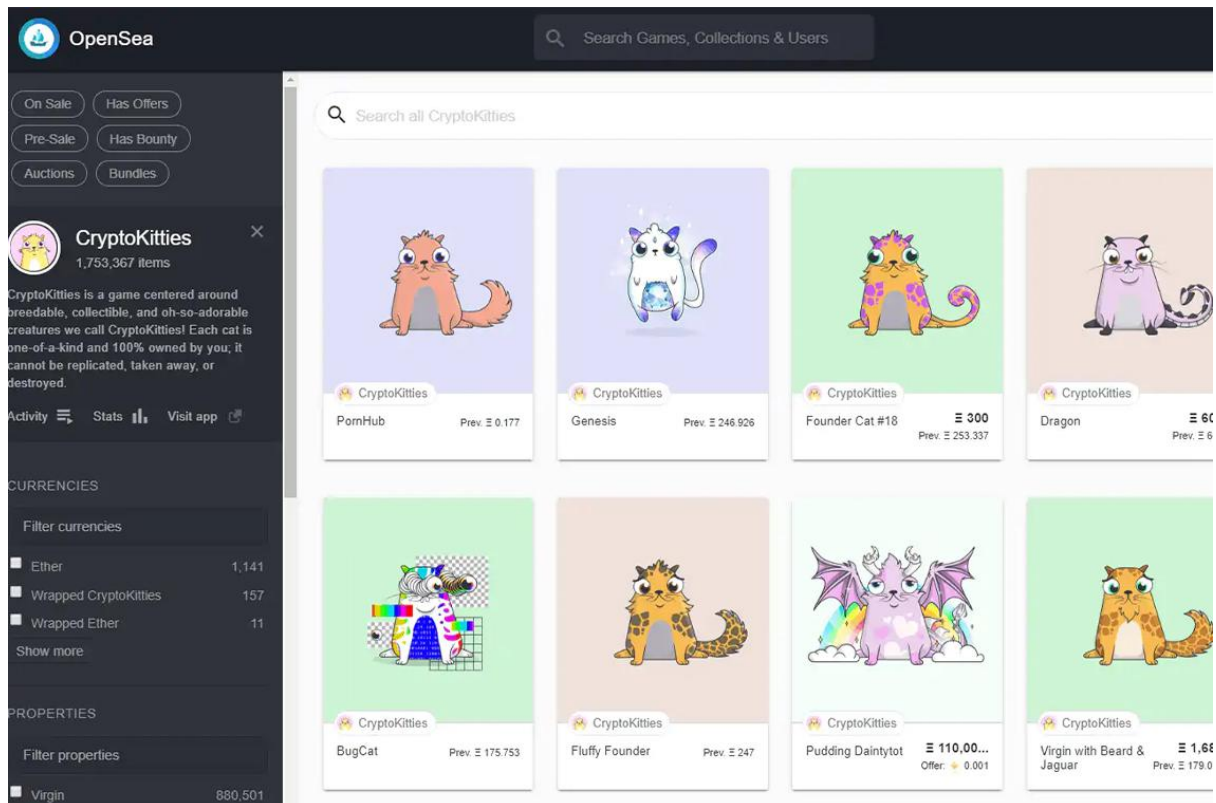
OpenSea

Search Games, Collections & Users

On Sale
Has Offers
Pre-Sale
Has Bounty
Auctions
Bundles

CryptoKitties
1,753,367 items

CryptoKitties is a game centered around breedable, collectible, and oh-so-adorable creatures we call CryptoKitties! Each cat is one-of-a-kind and 100% owned by you; it cannot be replicated, taken away, or destroyed.

Activity
Stats
Visit app

CURRENCIES

Filter currencies

Ether 1,141
Wrapped CryptoKitties 157
Wrapped Ether 11
Show more

PROPERTIES

Filter properties

Virgin 880,501

Search all CryptoKitties

CryptoKitties
PornHub
Prev. Ξ 0.177

CryptoKitties
Genesis
Prev. Ξ 246.926

CryptoKitties
Founder Cat #18
Ξ 300
Prev. Ξ 253.337

CryptoKitties
Dragon
Ξ 60
Prev. Ξ 6

CryptoKitties
BugCat
Prev. Ξ 175.753

CryptoKitties
Fluffy Founder
Prev. Ξ 247

CryptoKitties
Pudding Daintytot
Ξ 110,00...
Offer: 0.001

CryptoKitties
Virgin with Beard & Jaguar
Ξ 1,68
Prev. Ξ 179.0